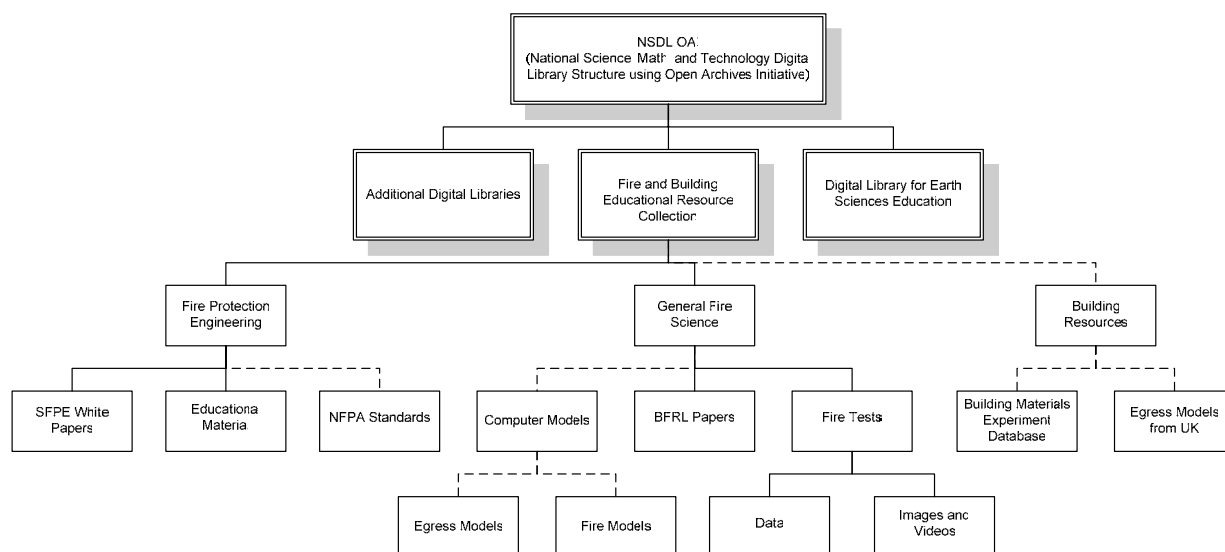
NSDL OAI
(National Science Math and Technology Digita Library Structure using Open Archives Initiative)

Additional Digital Libraries

Fire and Building Educational Resource Collection

Digital Library for Earth Sciences Education

Fire Protection Engineering

General Fire Science

Building Resources

SFPE White Papers

Educationa Materia

NFPA Standards

Computer Models

BFRL Papers

Fire Tests

Building Materials Experiment Database

Egress Models from UK

Egress Models

Fire Models

Data

Images anc Videos